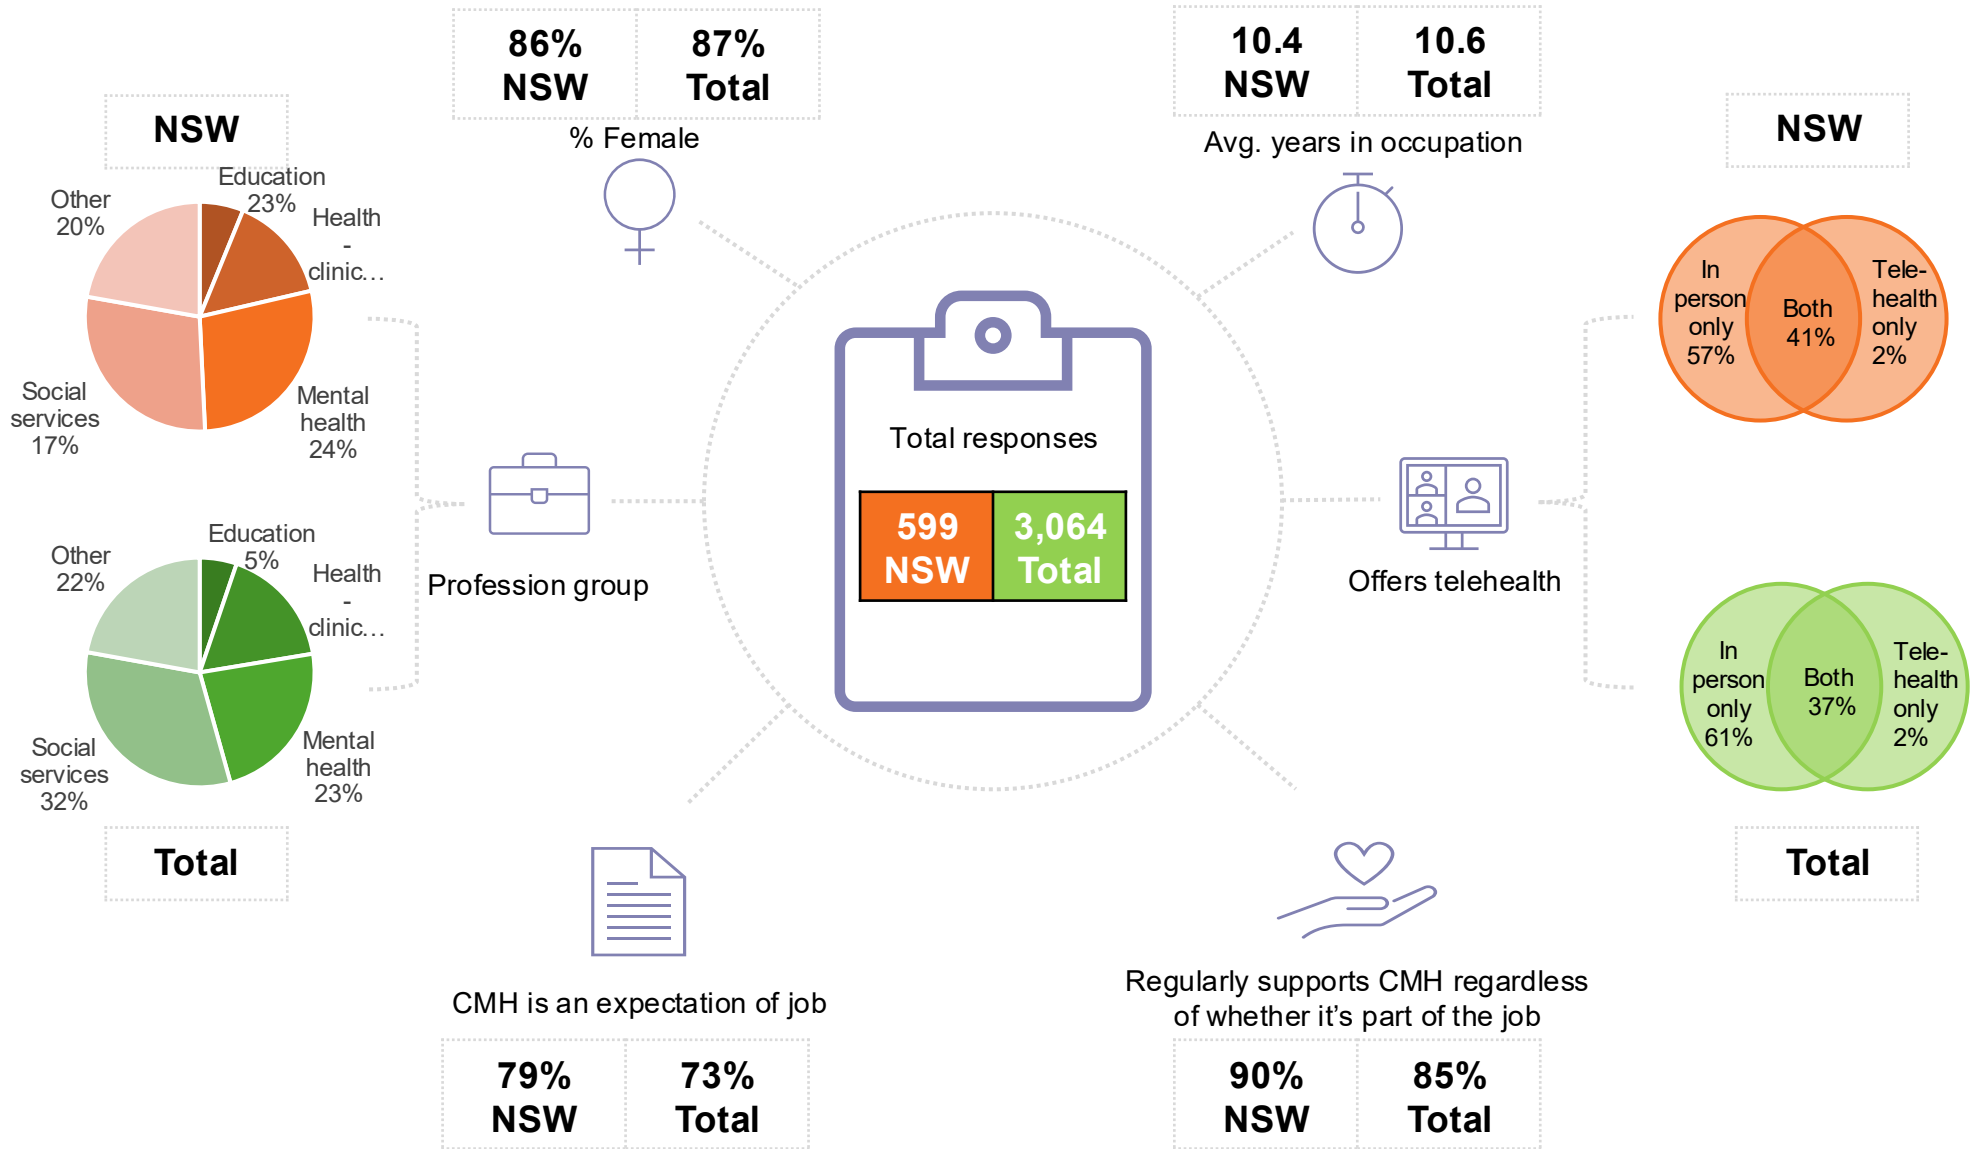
NSW

Education 23%

Health - clinic...

Other 20%

Social services 17%

Mental health 24%

Education 5%

Health - clinic...

Other 22%

Social services 32%

Mental health 23%

Total

| 86% NSW | 87% Total |
|---|---|

% Female

Profession group

| 10.4 NSW | 10.6 Total |
|---|---|

Avg. years in occupation

Total responses

| 599 NSW | 3,064 Total |
|---|---|

Offers telehealth

NSW

In person only 57%

Both 41%

Tele-health only 2%

In person only 61%

Both 37%

Tele-health only 2%

Total

CMH is an expectation of job

| 79% NSW | 73% Total |
|---|---|

Regularly supports CMH regardless of whether it's part of the job

| 90% NSW | 85% Total |
|---|---|